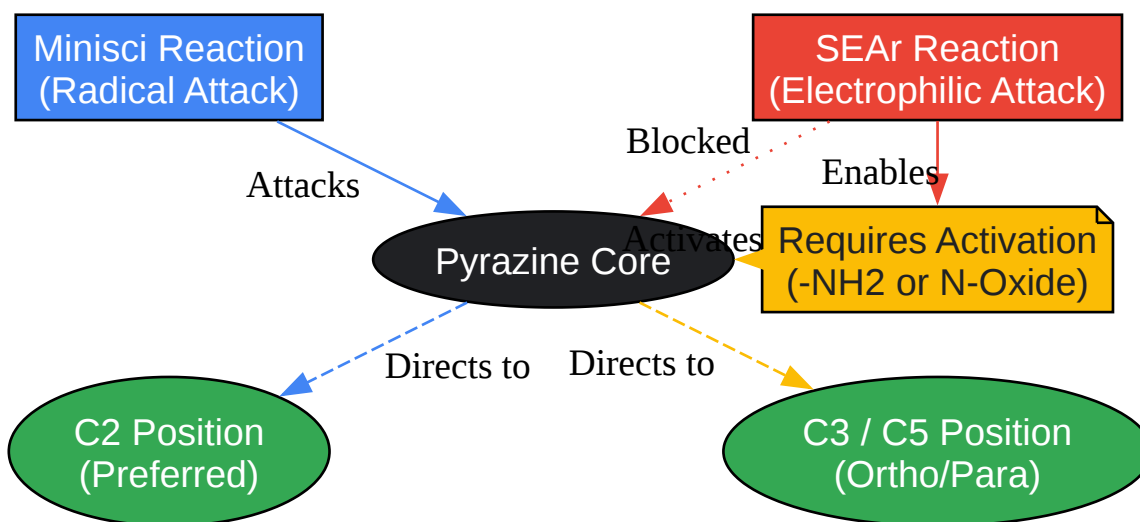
Minisci Reaction
(Radical Attack)

SEAr Reaction
(Electrophilic Attack)

Blocked

Enables

Attacks

Activates

Requires Activation
(-NH2 or N-Oxide)

Pyrazine Core

Directs to

Directs to

C2 Position
(Preferred)

C3 / C5 Position
(Ortho/Para)